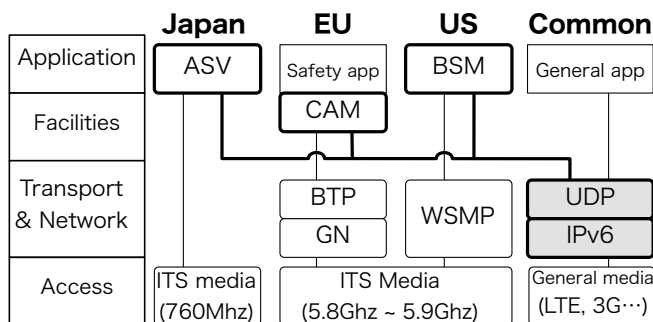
| | Japan | EU | US | Common |
|---|---|---|---|---|
| Application | ASV | Safety app | BSM | General app |
| Facilities | | CAM | | |
| Transport & Network | | BTP<br>GN | WSMP | UDP<br>IPv6 |
| Access | ITS media (760Mhz) | ITS Media (5.8Ghz ~ 5.9Ghz) | | General media (LTE, 3G…) |